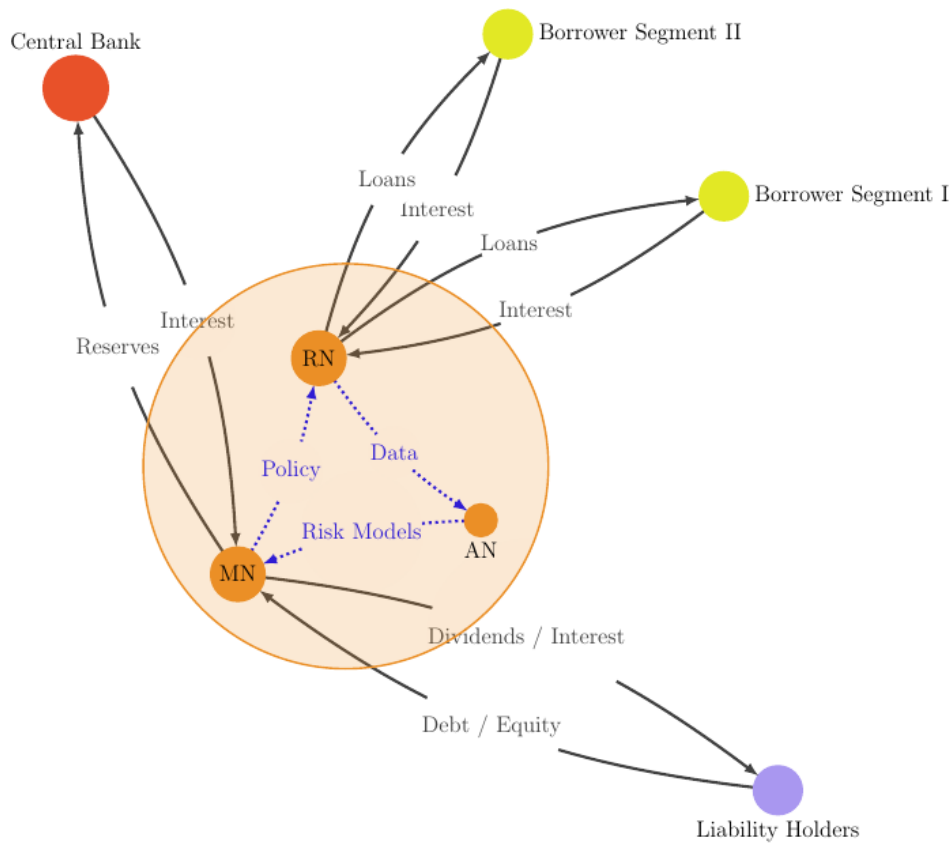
Central Bank

Borrower Segment II

Borrower Segment I

Loans

Interest

Loans

Interest

Interest

Reserves

RN

Policy

Data

Risk Models

AN

MN

Dividends / Interest

Debt / Equity

Liability Holders